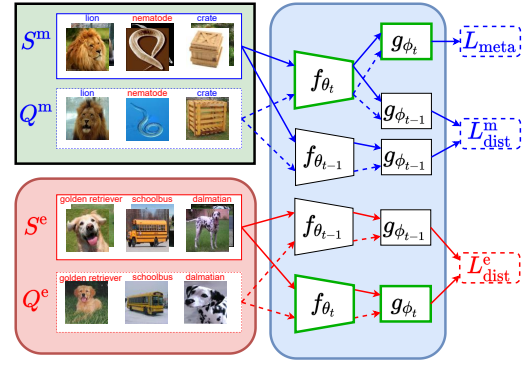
$S^{\mathrm{m}}$

lion

nematode

crate

$Q^{\mathrm{m}}$

lion

nematode

crate

$S^{\mathrm{e}}$

golden retriever

schoolbus

dalmatian

$Q^{\mathrm{e}}$

golden retriever

schoolbus

dalmatian

$f_{\theta_t}$

$f_{\theta_{t-1}}$

$f_{\theta_{t-1}}$

$f_{\theta_t}$

$g_{\phi_t}$

$g_{\phi_{t-1}}$

$g_{\phi_{t-1}}$

$g_{\phi_{t-1}}$

$g_{\phi_t}$

$L_{\mathrm{meta}}$

$L^{\mathrm{m}}_{\mathrm{dist}}$

$L^{\mathrm{e}}_{\mathrm{dist}}$